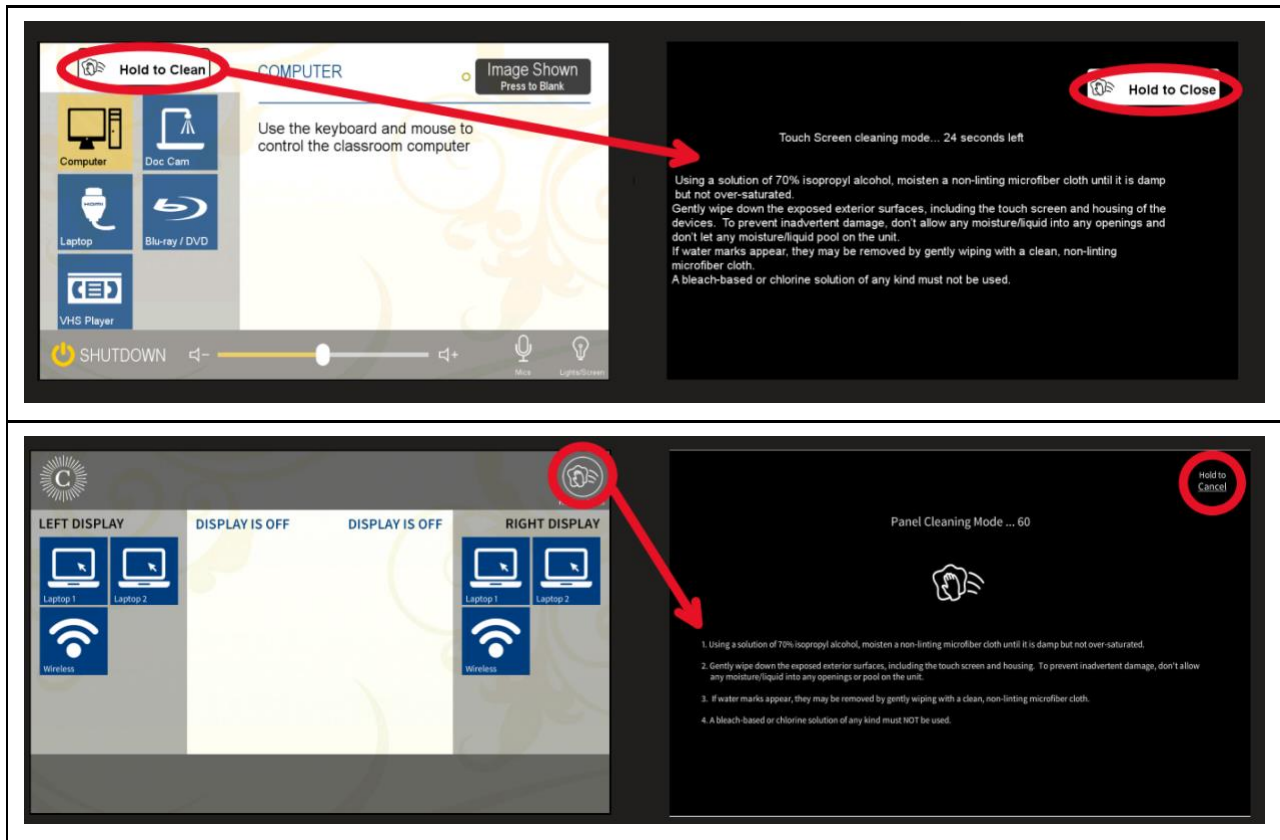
Hold to Clean

COMPUTER

Image Shown
Press to Blank

Computer

Doc Cam

Use the keyboard and mouse to control the classroom computer

HDMI

Laptop

Blu-ray / DVD

VHS Player

SHUTDOWN

Mics

Lights/Screen

Hold to Close

Touch Screen cleaning mode... 24 seconds left

Using a solution of 70% isopropyl alcohol, moisten a non-linting microfiber cloth until it is damp but not over-saturated.
Gently wipe down the exposed exterior surfaces, including the touch screen and housing of the devices. To prevent inadvertent damage, don't allow any moisture/liquid into any openings and don't let any moisture/liquid pool on the unit.
If water marks appear, they may be removed by gently wiping with a clean, non-linting microfiber cloth.
A bleach-based or chlorine solution of any kind must not be used.

C

LEFT DISPLAY

DISPLAY IS OFF

DISPLAY IS OFF

RIGHT DISPLAY

Laptop 1

Laptop 2

Laptop 1

Laptop 2

Wireless

Wireless

Hold to
Cancel

Panel Cleaning Mode ... 60

1. Using a solution of 70% isopropyl alcohol, moisten a non-linting microfiber cloth until it is damp but not over-saturated.

2. Gently wipe down the exposed exterior surfaces, including the touch screen and housing. To prevent inadvertent damage, don't allow any moisture/liquid into any openings or pool on the unit.

3. If water marks appear, they may be removed by gently wiping with a clean, non-linting microfiber cloth.

4. A bleach-based or chlorine solution of any kind must NOT be used.